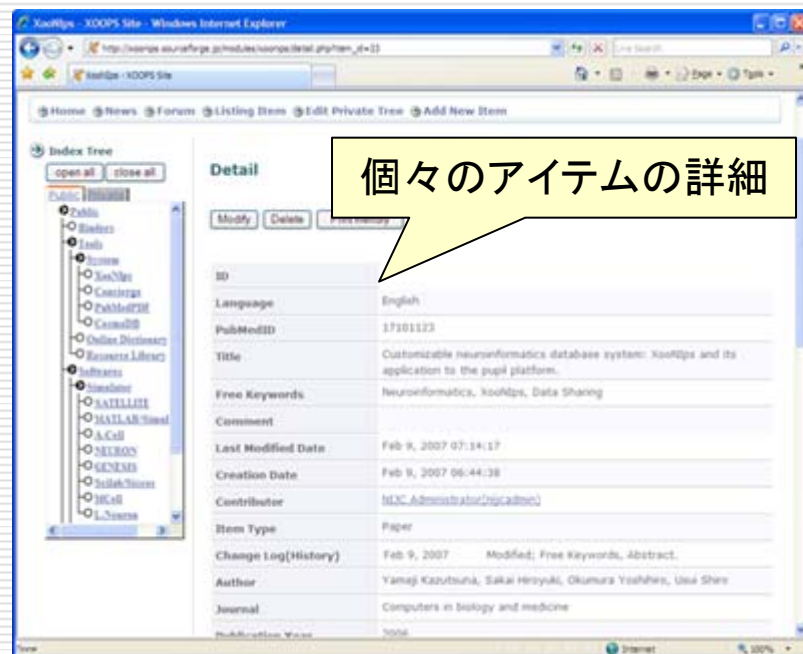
XooNIps - XOOPS Site - Windows Internet Explorer

http://xoonips.sourceforge.jp/modules/xoonips/detail.php?item_id=33

Live Search

XooNIps - XOOPS Site

Page · Tools ·

Home News Forum Listing Item Edit Private Tree Add New Item

Index Tree

open all close all

Public Private

Public
Binders
Tools
System
XooNIps
Concierge
PubMedPDF
CosmoDB
Online Dictionary
Resource Library
Softwares
Simulator
SATELLITE
MATLAB/Simul
A-Cell
NEURON
GENESIS
Scilab/Scicos
MCell
L-Neuron

Detail

個々のアイテムの詳細

Modify Delete Print History

| ID | |
|---|---|
| Language | English |
| PubMedID | 17101123 |
| Title | Customizable neuroinformatics database system: XooNIps and its application to the pupil platform. |
| Free Keywords | Neuroinformatics, XooNIps, Data Sharing |
| Comment | |
| Last Modified Date | Feb 9, 2007 07:14:17 |
| Creation Date | Feb 9, 2007 06:44:38 |
| Contributor | NIJC Administrator(nijcadmin) |
| Item Type | Paper |
| Change Log(History) | Feb 9, 2007 Modified; Free Keywords, Abstract. |
| Author | Yamaji Kazutsuna, Sakai Hiroyuki, Okumura Yoshihiro, Usui Shiro |
| Journal | Computers in biology and medicine |
| Publication Year | 2006 |

Done

Internet

100%